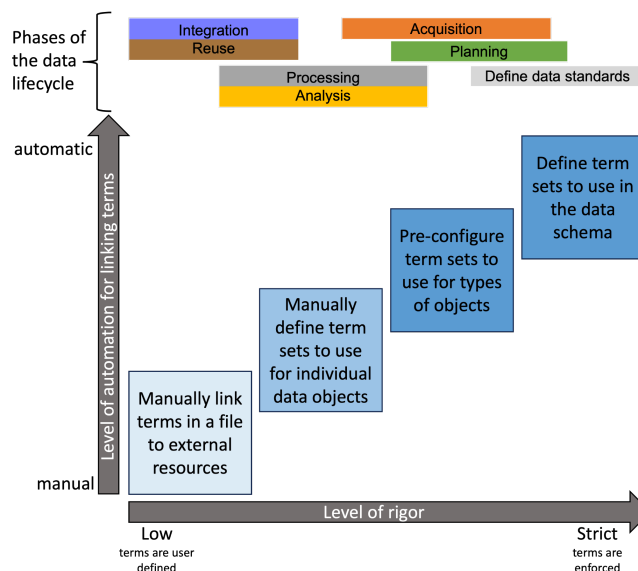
Phases of the data lifecycle

Integration
Reuse
Acquisition
Planning
Processing
Analysis
Define data standards

automatic

Level of automation for linking terms

manual

Manually link terms in a file to external resources

Manually define term sets to use for individual data objects

Pre-configure term sets to use for types of objects

Define term sets to use in the data schema

Level of rigor

Low
terms are user defined

Strict
terms are enforced